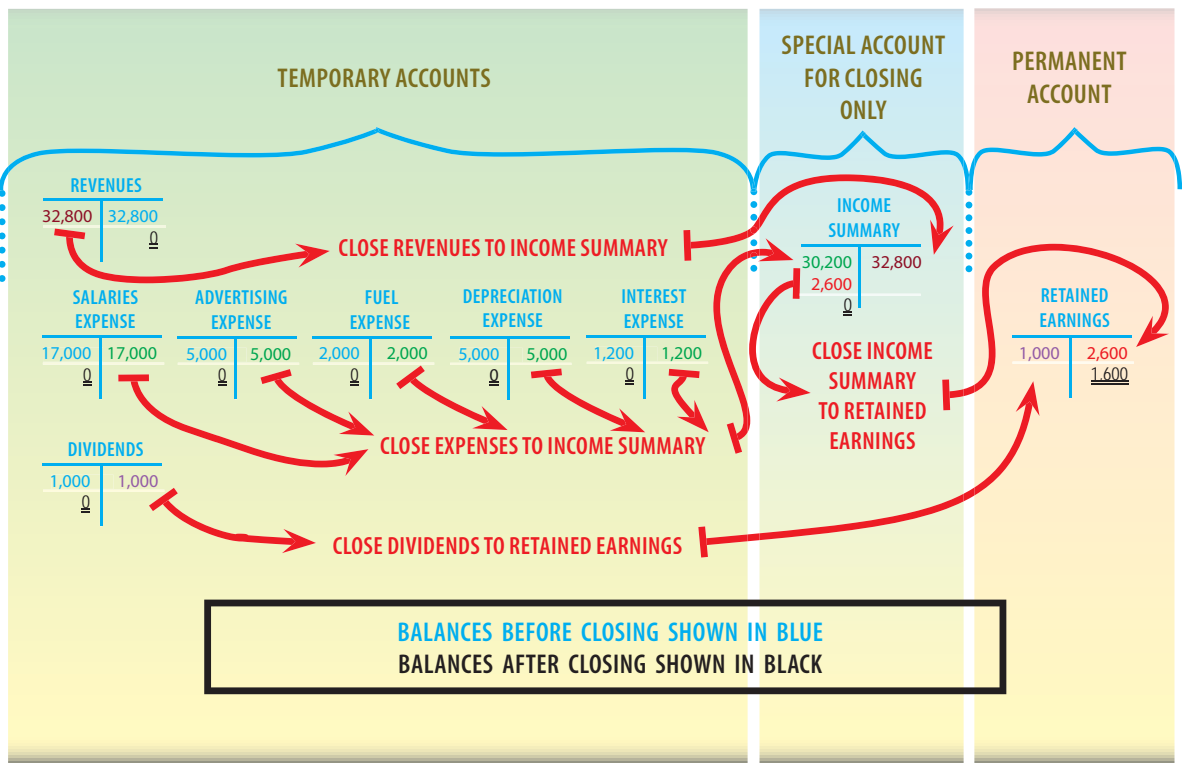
TEMPORARY ACCOUNTS

SPECIAL ACCOUNT FOR CLOSING ONLY

PERMANENT ACCOUNT

REVENUES

| 32,800 | 32,800 |
|---|---|
| | 0 |

CLOSE REVENUES TO INCOME SUMMARY

INCOME SUMMARY

| 30,200 | 32,800 |
|---|---|
| 2,600 | |
| 0 | |

SALARIES EXPENSE

| 17,000 | 17,000 |
|---|---|
| 0 | |

ADVERTISING EXPENSE

| 5,000 | 5,000 |
|---|---|
| 0 | |

FUEL EXPENSE

| 2,000 | 2,000 |
|---|---|
| 0 | |

DEPRECIATION EXPENSE

| 5,000 | 5,000 |
|---|---|
| 0 | |

INTEREST EXPENSE

| 1,200 | 1,200 |
|---|---|
| 0 | |

RETAINED EARNINGS

| 1,000 | 2,600 |
|---|---|
| | 1,600 |

CLOSE INCOME SUMMARY TO RETAINED EARNINGS

CLOSE EXPENSES TO INCOME SUMMARY

DIVIDENDS

| 1,000 | 1,000 |
|---|---|
| 0 | |

CLOSE DIVIDENDS TO RETAINED EARNINGS

BALANCES BEFORE CLOSING SHOWN IN BLUE
BALANCES AFTER CLOSING SHOWN IN BLACK